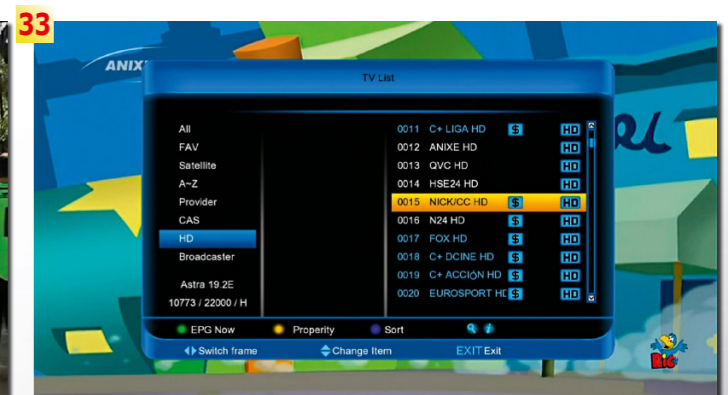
33

ANIX

TV List

All
FAV
Satellite
A~Z
Provider
CAS
HD
Broadcaster

Astra 19.2E
10773 / 22000 / H

| | | | |
|---|---|---|---|
| 0011 | C+ LIGA HD | $ | HD |
| 0012 | ANIXE HD | | HD |
| 0013 | QVC HD | | HD |
| 0014 | HSE24 HD | | HD |
| 0015 | NICK/CC HD | $ | HD |
| 0016 | N24 HD | $ | HD |
| 0017 | FOX HD | $ | HD |
| 0018 | C+ DCINE HD | $ | HD |
| 0019 | C+ ACCIÓN HD | $ | HD |
| 0020 | EUROSPORT HD | $ | HD |

EPG Now Properity Sort

Switch frame Change Item EXIT Exit

Big